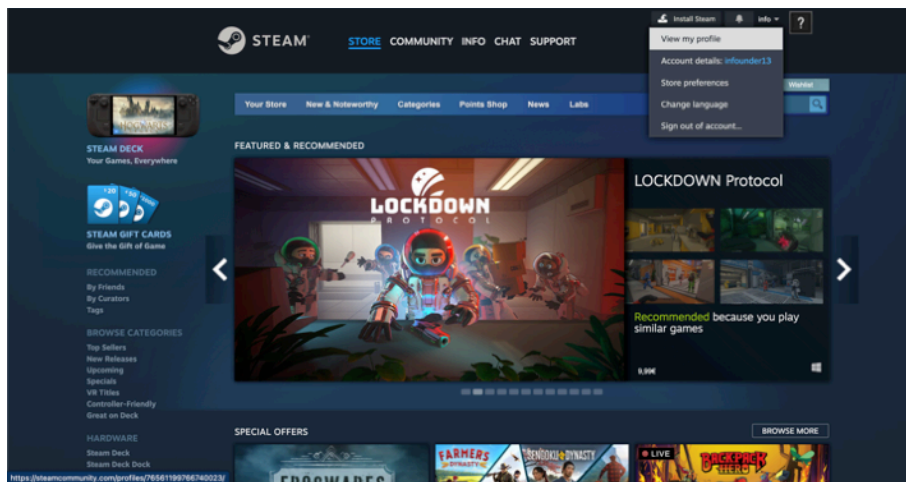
Install Steam
info
?

STEAM
STORE COMMUNITY INFO CHAT SUPPORT

View my profile
Account details: infounder13
Store preferences
Change language
Sign out of account...

Wishlist

Your Store
New & Noteworthy
Categories
Points Shop
News
Labs

STEAM DECK
Your Games, Everywhere

STEAM GIFT CARDS
Give the Gift of Game

RECOMMENDED
By Friends
By Curators
Tags

BROWSE CATEGORIES
Top Sellers
New Releases
Upcoming
Specials
VR Titles
Controller-Friendly
Great on Deck

HARDWARE
Steam Deck
Steam Deck Dock

FEATURED & RECOMMENDED

LOCKDOWN
PROTOCOL

LOCKDOWN Protocol

Recommended because you play similar games

9,99€

SPECIAL OFFERS
BROWSE MORE

FARMERS DYNASTY
SENGOKU DYNASTY
LIVE
BACKPACK HERO

https://steamcommunity.com/profiles/76561199766740023/